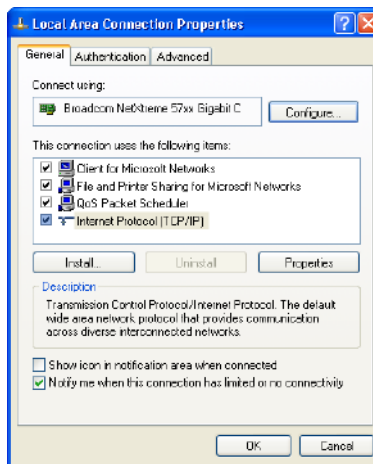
Local Area Connection Properties

General | Authentication | Advanced

Connect using:

Broadcom NetXtreme 57xx Gigabit C

Configure...

This connection uses the following items:

Client for Microsoft Networks
File and Printer Sharing for Microsoft Networks
QoS Packet Scheduler
Internet Protocol (TCP/IP)

Install... | Uninstall | Properties

Description

Transmission Control Protocol/Internet Protocol. The default wide area network protocol that provides communication across diverse interconnected networks.

Show icon in notification area when connected
Notify me when this connection has limited or no connectivity

OK | Cancel